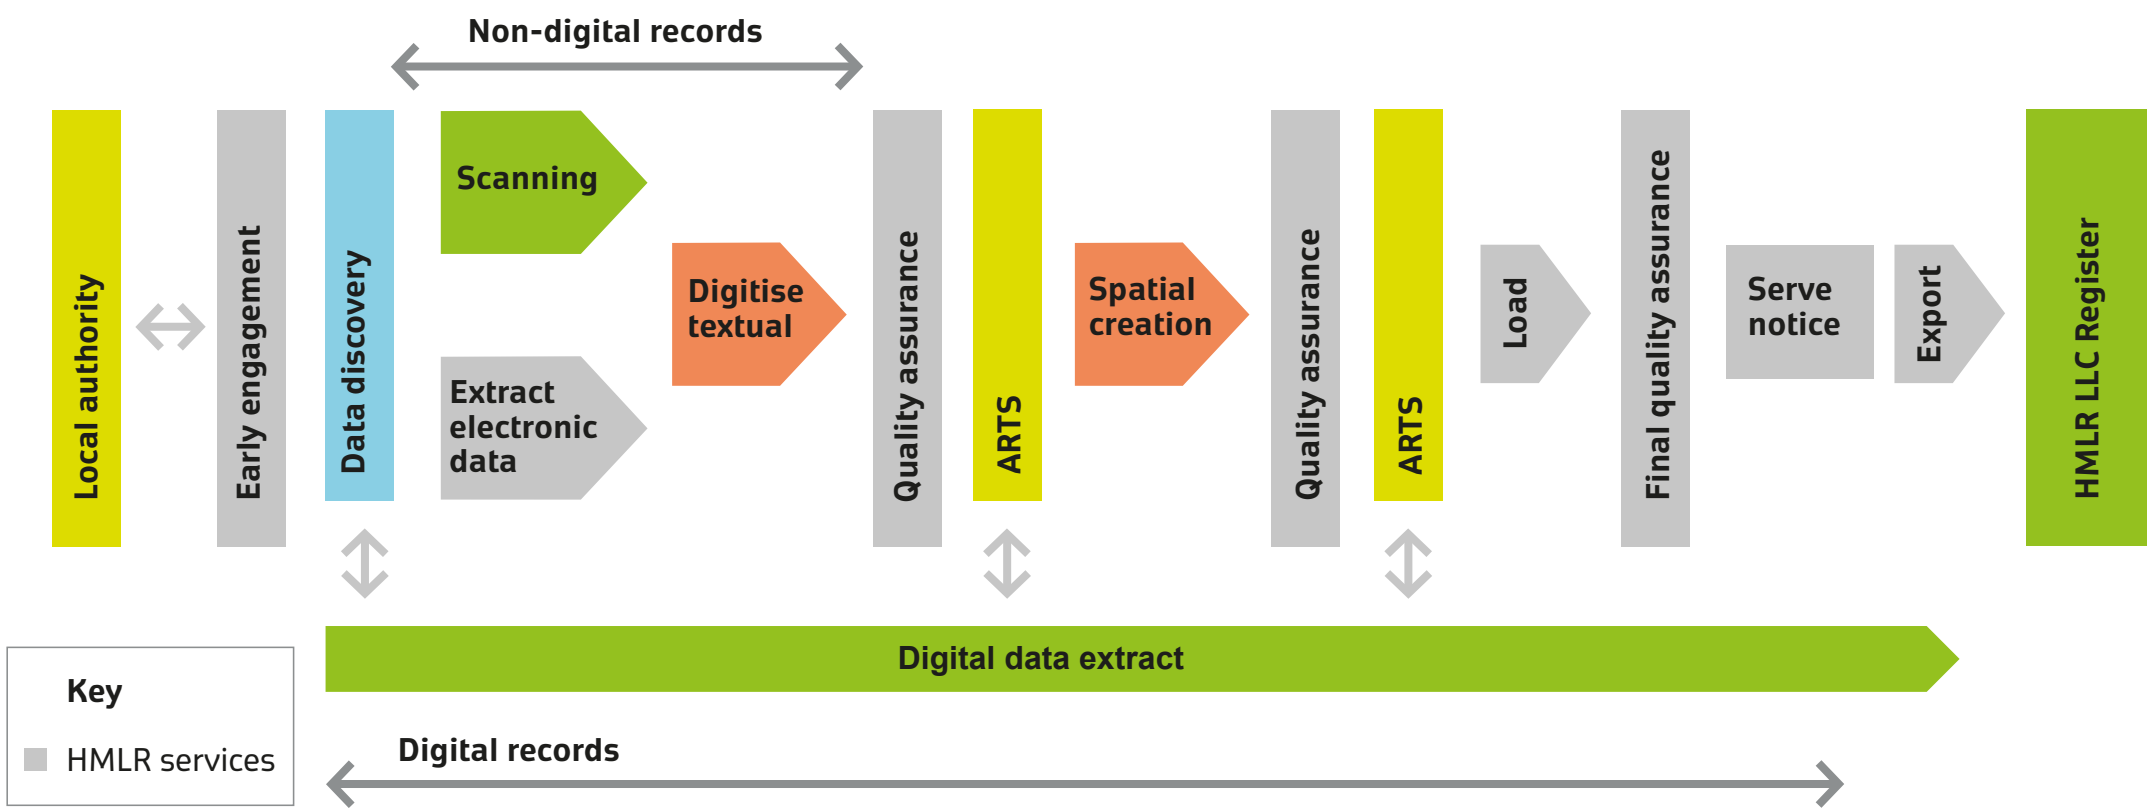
Non-digital records

Local authority

Early engagement

Data discovery

Scanning

Extract electronic data

Digitise textual

Quality assurance

ARTS

Spatial creation

Quality assurance

ARTS

Load

Final quality assurance

Serve notice

Export

HMLR LLC Register

Digital data extract

Key

HMLR services

Digital records